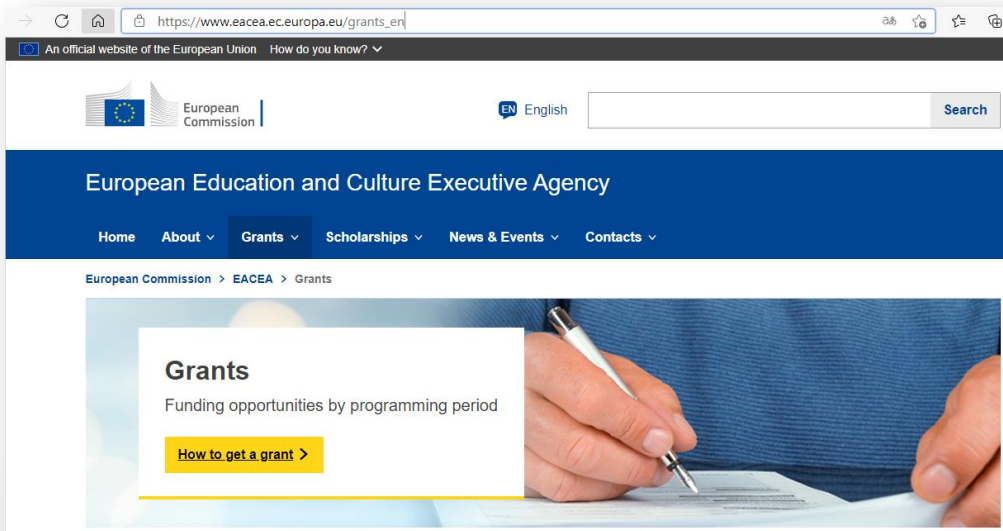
https://www.eacea.ec.europa.eu/grants_en

An official website of the European Union How do you know?

European Commission

EN English

Search

European Education and Culture Executive Agency

Home About Grants Scholarships News & Events Contacts

European Commission > EACEA > Grants

Grants

Funding opportunities by programming period

How to get a grant